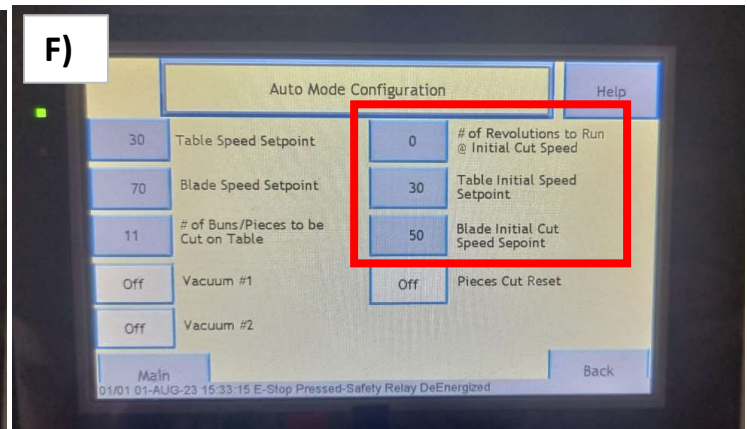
F)

Auto Mode Configuration

Help

30 Table Speed Setpoint

70 Blade Speed Setpoint

11 # of Buns/Pieces to be Cut on Table

Off Vacuum #1

Off Vacuum #2

0 # of Revolutions to Run @ Initial Cut Speed

30 Table Initial Speed Setpoint

50 Blade Initial Cut Speed Sepoint

Off Pieces Cut Reset

Main

Back

01/01 01-AUG-23 15:33:15 E-Stop Pressed-Safety Relay DeEnergized